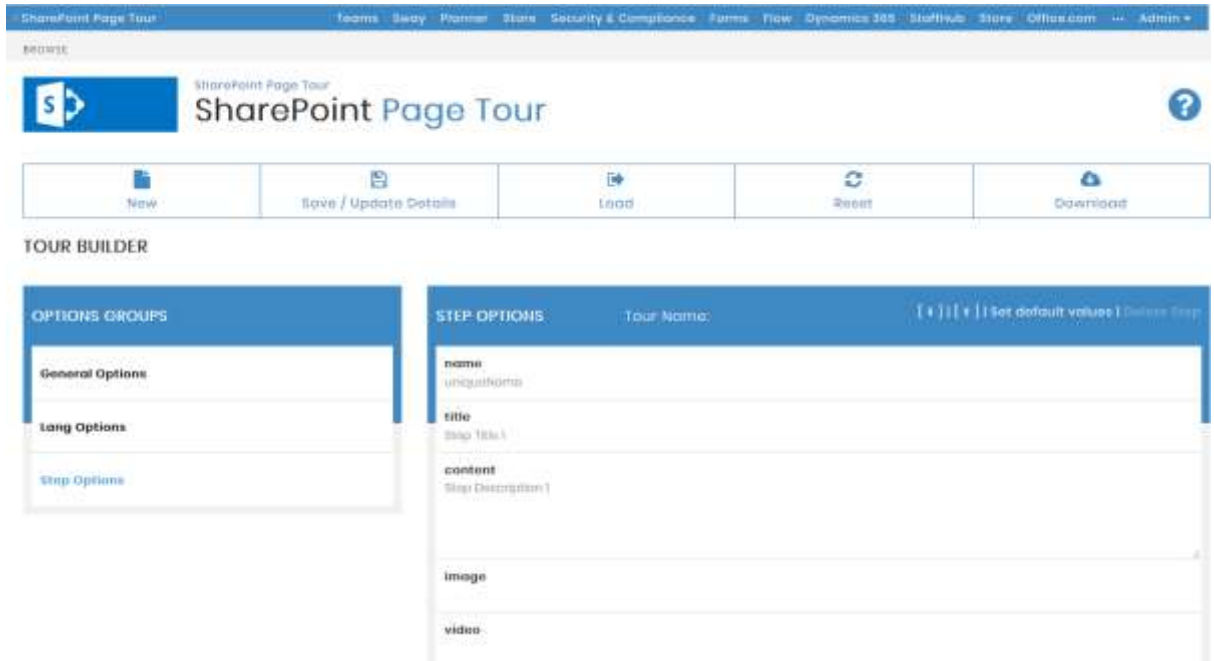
SharePoint Page Tour

Teams Sway Planner Stars Security & Compliance Forms Flow Dynamics 365 StaffHub Store Office.com ··· Admin ▾

BROWSE

SharePoint Page Tour

SharePoint Page Tour

New

Save / Update Details

Load

Reset

Download

TOUR BUILDER

OPTIONS GROUPS

General Options

Lang Options

Step Options

STEP OPTIONS

Tour Name:

[ + ] | [ × ] | Set default values | Delete Step

name

uniqueName

title

Step Title 1

content

Step Description 1

image

video